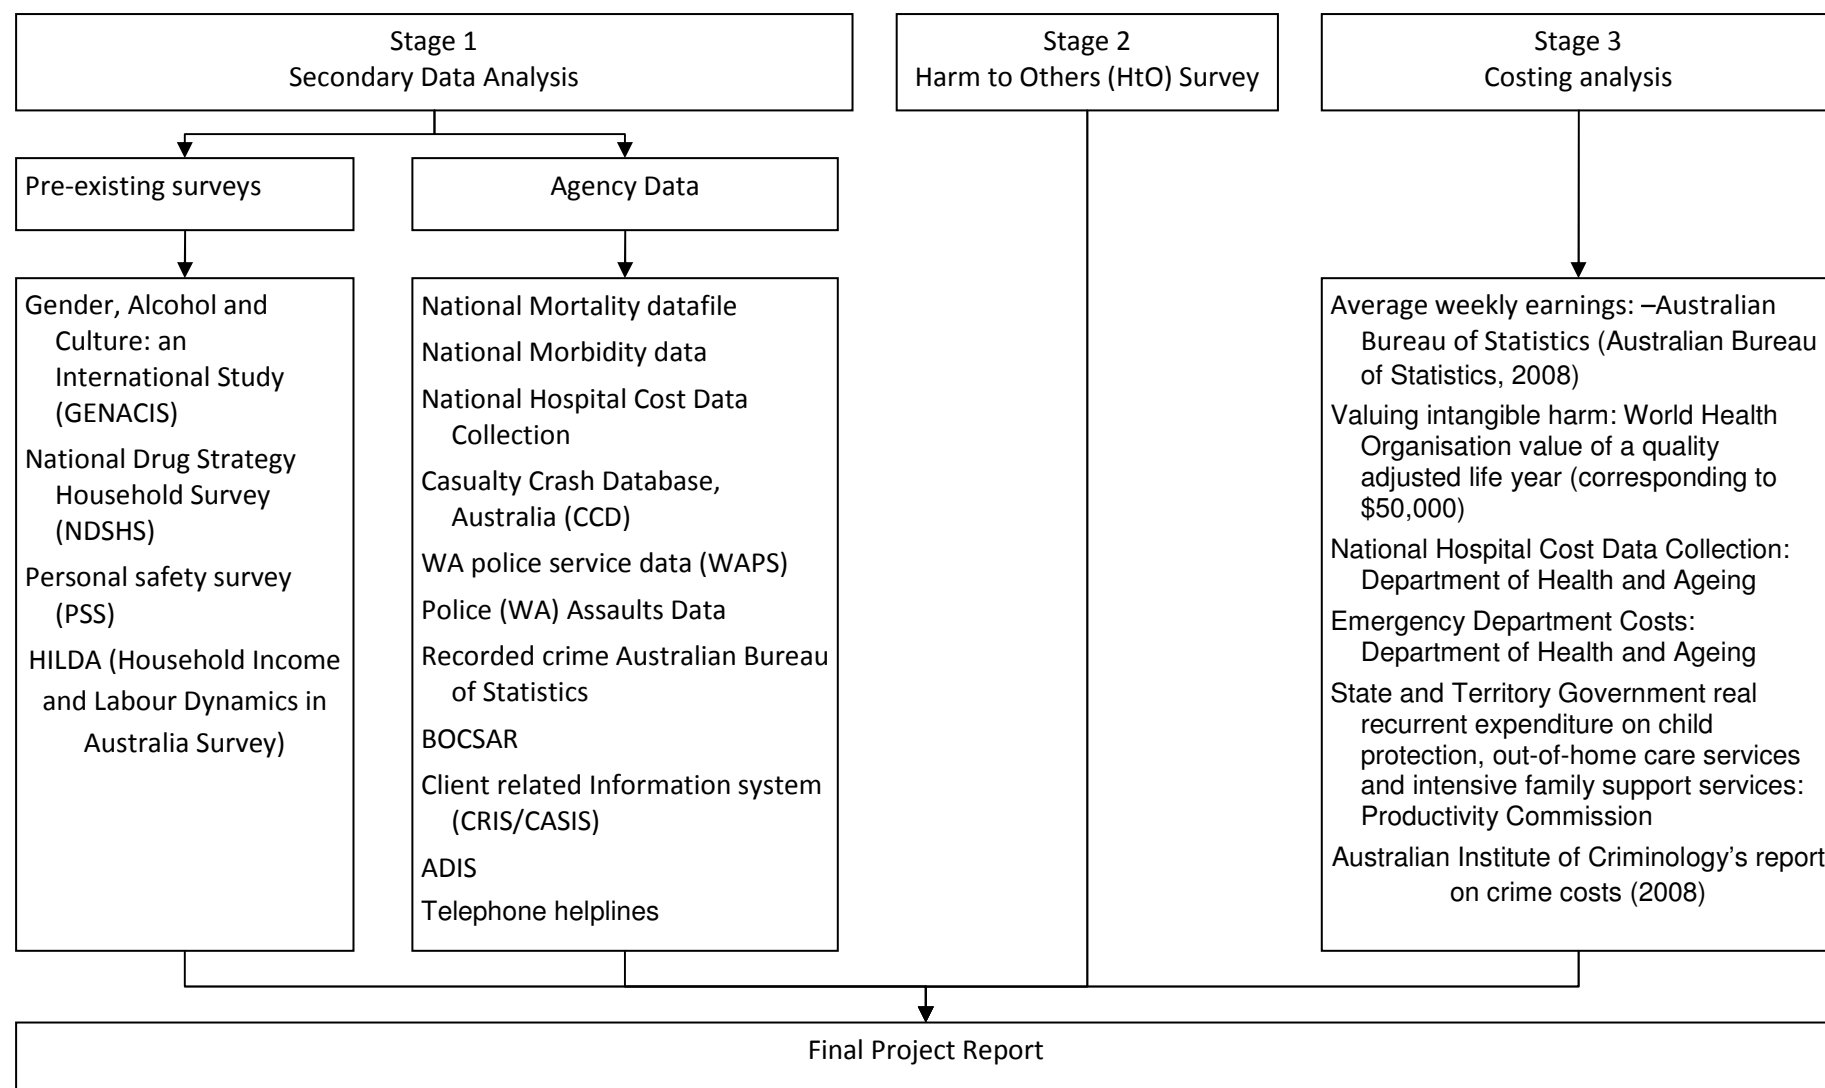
Stage 1
Secondary Data Analysis

Stage 2
Harm to Others (HtO) Survey

Stage 3
Costing analysis

Pre-existing surveys

Agency Data

Gender, Alcohol and Culture: an International Study (GENACIS)

National Drug Strategy Household Survey (NDSHS)

Personal safety survey (PSS)

HILDA (Household Income and Labour Dynamics in Australia Survey)

National Mortality datafile

National Morbidity data

National Hospital Cost Data Collection

Casualty Crash Database, Australia (CCD)

WA police service data (WAPS)

Police (WA) Assaults Data

Recorded crime Australian Bureau of Statistics

BOCSAR

Client related Information system (CRIS/CASIS)

ADIS

Telephone helplines

Average weekly earnings: –Australian Bureau of Statistics (Australian Bureau of Statistics, 2008)

Valuing intangible harm: World Health Organisation value of a quality adjusted life year (corresponding to $50,000)

National Hospital Cost Data Collection: Department of Health and Ageing

Emergency Department Costs: Department of Health and Ageing

State and Territory Government real recurrent expenditure on child protection, out-of-home care services and intensive family support services: Productivity Commission

Australian Institute of Criminology's report on crime costs (2008)

Final Project Report